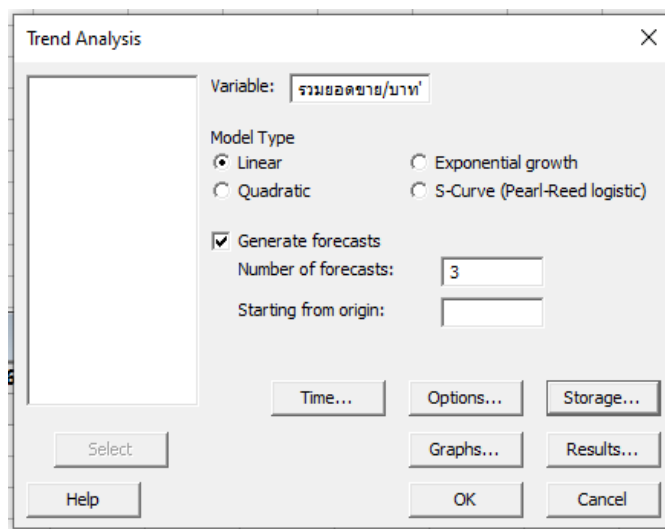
Trend Analysis

Variable: รวมยอดขาย/บาท'

Model Type
Linear
Quadratic
Exponential growth
S-Curve (Pearl-Reed logistic)

Generate forecasts
Number of forecasts: 3
Starting from origin:

Time...
Options...
Storage...
Select
Graphs...
Results...
Help
OK
Cancel